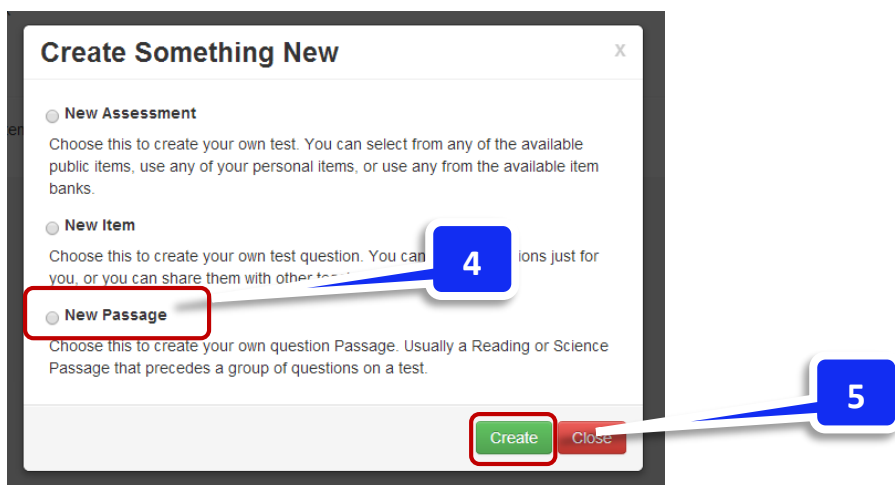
Create Something New

x

New Assessment

Choose this to create your own test. You can select from any of the available public items, use any of your personal items, or use any from the available item banks.

New Item

Choose this to create your own test question. You can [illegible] ions just for you, or you can share them with other te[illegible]

4

New Passage

Choose this to create your own question Passage. Usually a Reading or Science Passage that precedes a group of questions on a test.

5

Create

Close